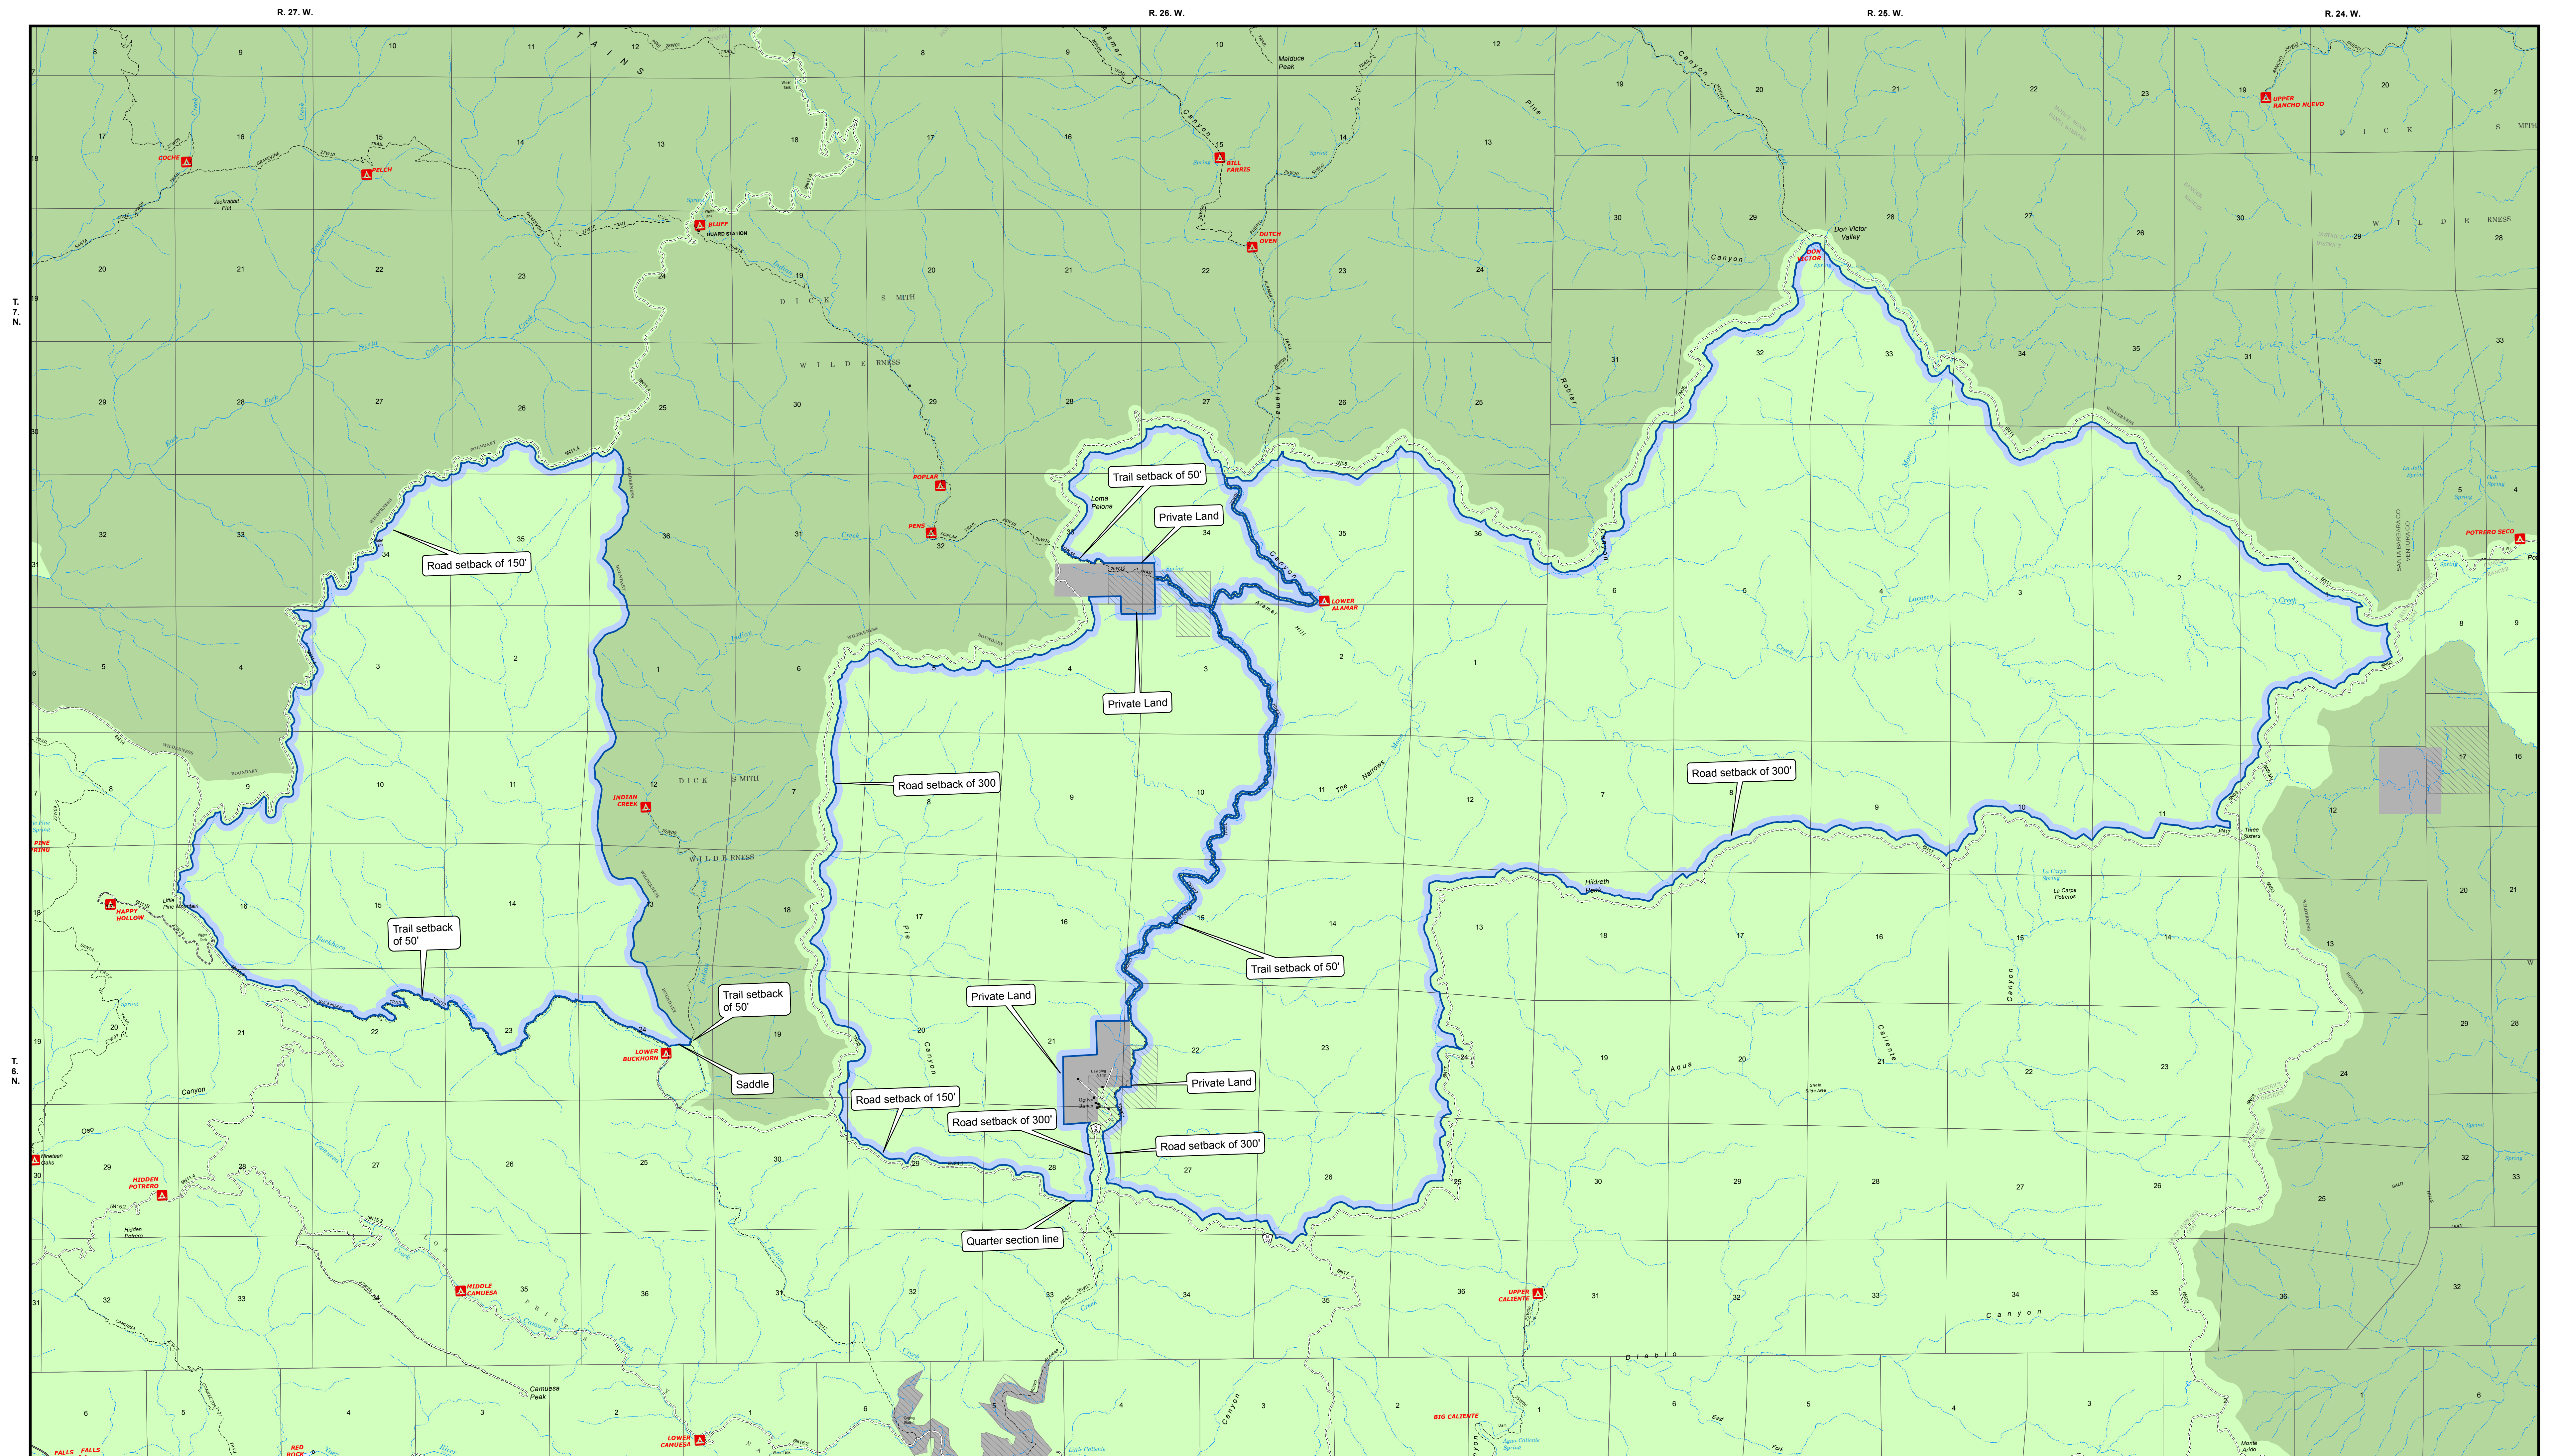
R. 27. W.
R. 26. W.
R. 25. W.
R. 24. W.

T. 7. N.
T. 6. N.

COCHE
PELCH
Jackrabbit Flat
BLUFF
GUARD STATION
BILL FARRIS
DUTCH OVEN
Malduce Peak
Don Victor Valley
DON VICTOR
UPPER RANCHO NUEVO
DICK SMITH
WILDERNESS
POPLAR
PENS
Loma Pelona
LOWER ALAMAR
Alamar Hill
The Narrows
INDIAN CREEK
HAPPY HOLLOW
Little Pine Mountain
LOWER BUCKHORN
Nineteen Oaks
HIDDEN POTRERO
Hidden Potrero
MIDDLE CAMUESA
Camuesa Peak
LOWER CAMUESA
UPPER CALIENTE
BIG CALIENTE
Hildreth Peak
Three Sisters
La Carpa Potrero
POTRERO SECO
SANTA BARBARA CO
VENTURA CO
Little Caliente
FALLS
RED ROCK
Agua Caliente
Diablo
Canyon
Creek
Buckhorn
Pie

Trail setback of 50'
Private Land
Road setback of 150'
Private Land
Road setback of 300
Road setback of 300'
Trail setback of 50'
Trail setback of 50'
Trail setback of 50'
Private Land
Private Land
Saddle
Road setback of 150'
Road setback of 300'
Road setback of 300'
Quarter section line